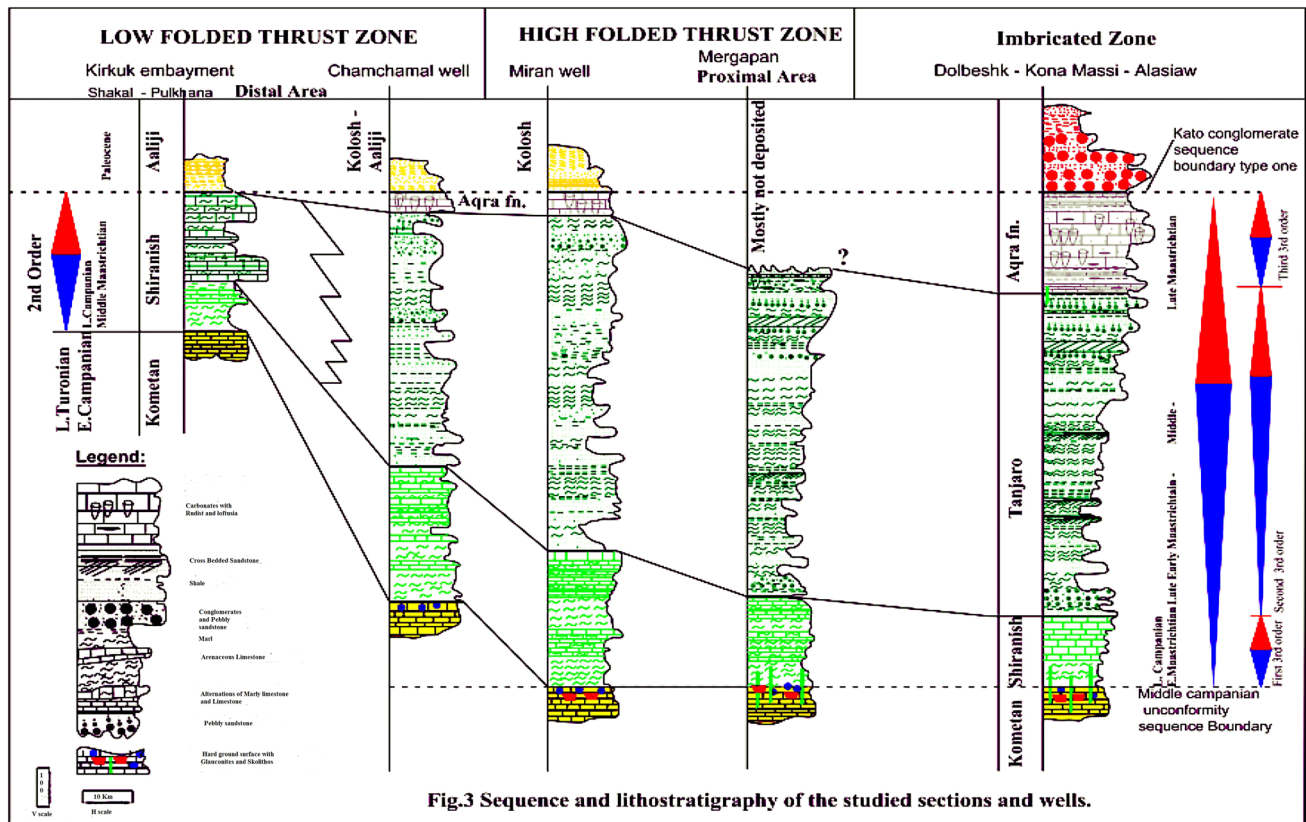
LOW FOLDED THRUST ZONE

HIGH FOLDED THRUST ZONE

Imbricated Zone

Kirkuk embayment

Chamchamal well

Miran well

Mergapan

Proximal Area

Dolbeshk - Kona Massi - Alasiaw

Shakal - Pulkhana

Distal Area

Paleocene

Aaliji

Kolosh - Aaliji

Kolosh

Mostly not deposited

Kato conglomerate sequence boundary type one

Aqra fn.

2nd Order

L.Campanian Middle Maastrichtian

Shiranish

?

Aqra fn.

Late Maastrichtian

Third 3rd order

L.Turonian E.Campanian

Kometan

Middle -

Legend:

Carbonates with Rudist and loftusia

Tanjaro

Cross Bedded Sandstone

Shale

L. Campanian E.Maastrichtian Late Early Maastrichtain -

Second 3rd order

Conglomerates and Pebbly sandstone

Marl

Arenaceous Limestone

Shiranish

First 3rd order

Alternations of Marly limestone and Limestone

Middle campanian unconformity sequence Boundary

Pebbly sandstone

Kometan

Hard ground surface with Glauconites and Skolithos

100

V scale

10 Km

H scale

Fig.3 Sequence and lithostratigraphy of the studied sections and wells.